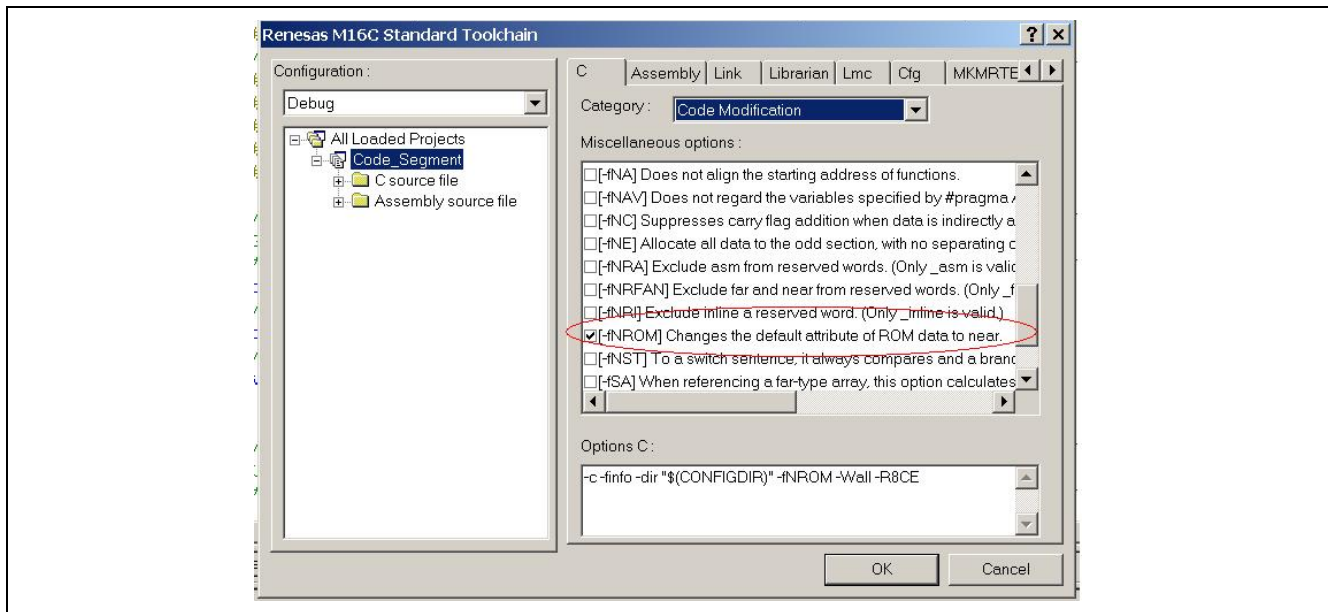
Renesas M16C Standard Toolchain

?

Configuration :

Debug

All Loaded Projects

Code_Segment

C source file

Assembly source file

C | Assembly | Link | Librarian | Lmc | Cfg | MKMRTE

Category : Code Modification

Miscellaneous options :

[-fNA] Does not align the starting address of functions.

[-fNAV] Does not regard the variables specified by #pragma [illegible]

[-fNC] Suppresses carry flag addition when data is indirectly a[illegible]

[-fNE] Allocate all data to the odd section, with no separating c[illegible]

[-fNRA] Exclude asm from reserved words. (Only _asm is valid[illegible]

[-fNRFAN] Exclude far and near from reserved words. (Only _f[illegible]

[-fNRI] Exclude inline a reserved word. (Only _inline is valid.)

[-fNROM] Changes the default attribute of ROM data to near.

[-fNST] To a switch sentence, it always compares and a branc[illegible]

[-fSA] When referencing a far-type array, this option calculates

Options C :

-c -finfo -dir "$(CONFIGDIR)" -fNROM -Wall -R8CE

OK

Cancel